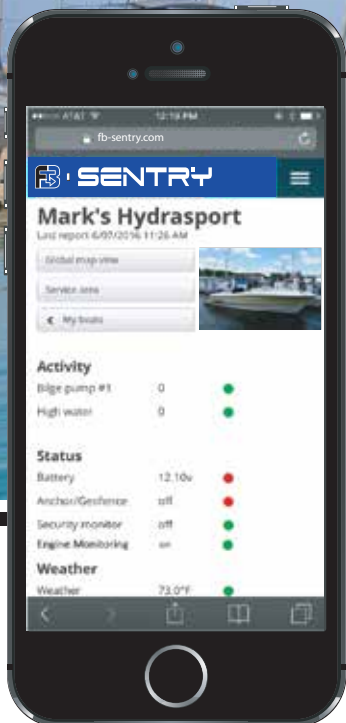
•••○○ AT&T 12:18 PM

fb-sentry.com

FB SENTRY

Mark's Hydrasport

Last report 6/07/2016 11:26 AM

Global map view

Service area

My boats

Activity

Bilge pump #1 0

High water 0

Status

Battery 12.10v

Anchor/Geofence off

Security monitor off

Engine Monitoring on

Weather

Weather 73.0°F